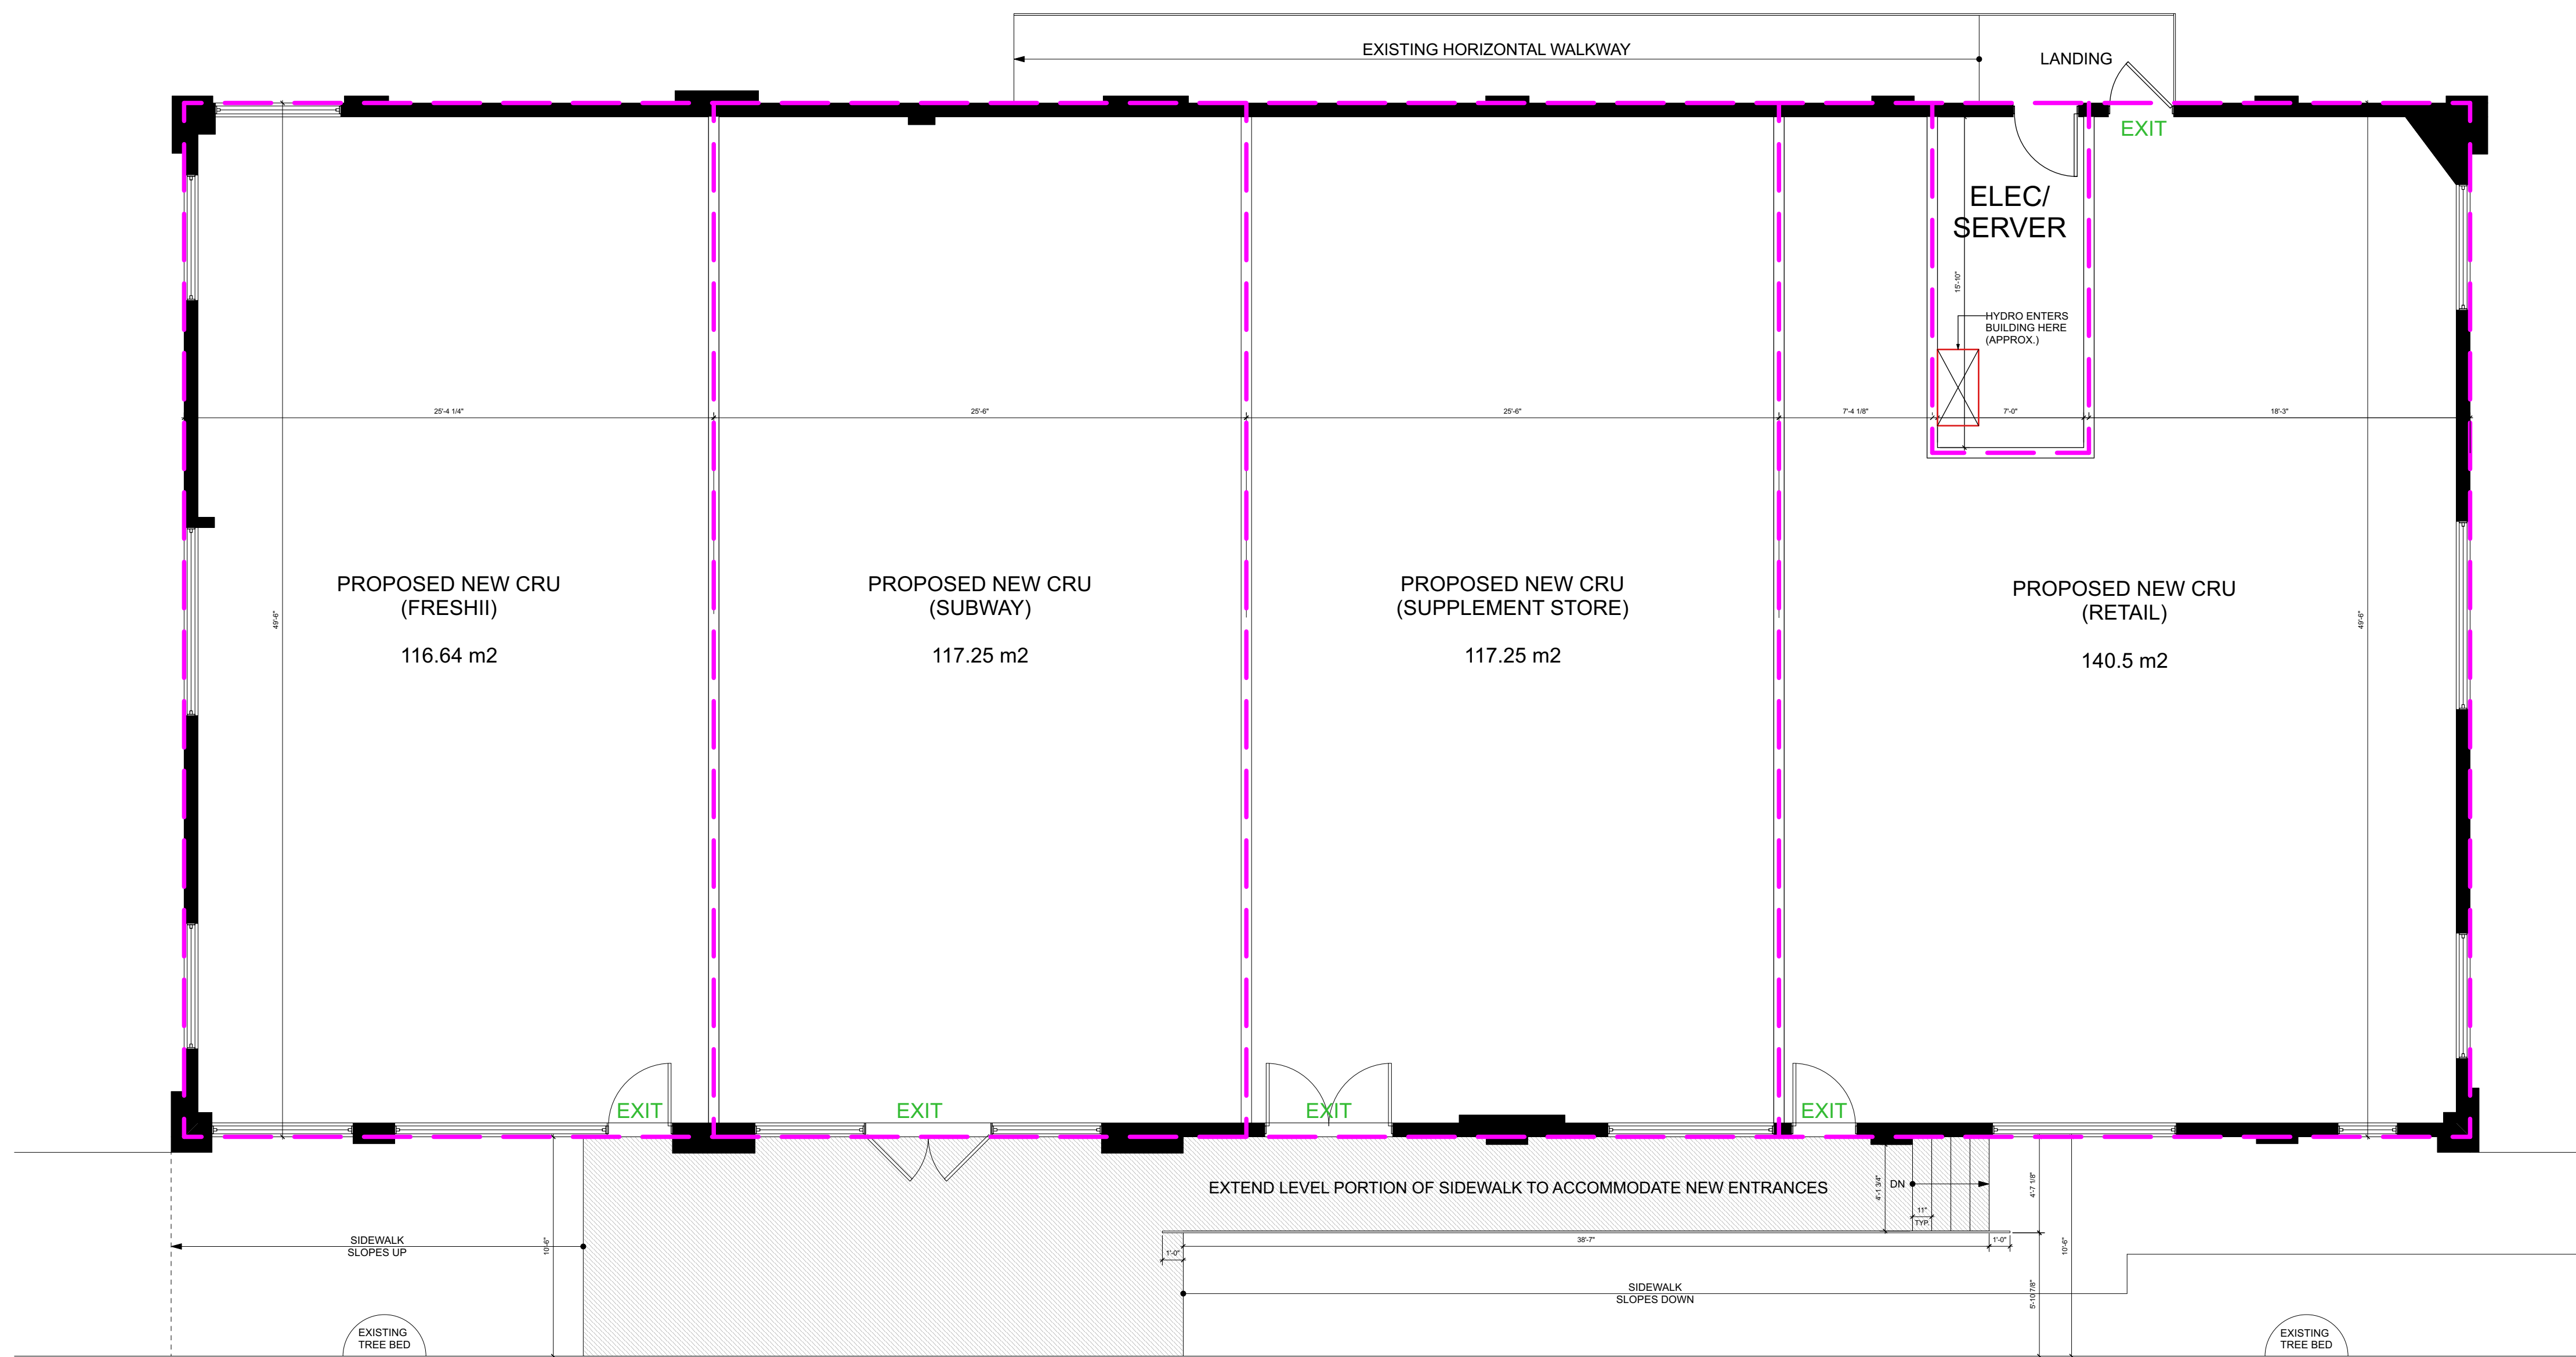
EXISTING HORIZONTAL WALKWAY

LANDING

EXIT

ELEC/
SERVER

15'-10"

HYDRO ENTERS BUILDING HERE (APPROX.)

25'-4 1/4"

25'-6"

25'-6"

7'-4 1/8"

7'-0"

18'-3"

49'-6"

PROPOSED NEW CRU
(FRESHII)

116.64 m2

PROPOSED NEW CRU
(SUBWAY)

117.25 m2

PROPOSED NEW CRU
(SUPPLEMENT STORE)

117.25 m2

PROPOSED NEW CRU
(RETAIL)

140.5 m2

49'-6"

EXIT

EXIT

EXIT

EXIT

EXTEND LEVEL PORTION OF SIDEWALK TO ACCOMMODATE NEW ENTRANCES

DN

4'-1 3/4"

4'-7 1/8"

11"
TYP.

38'-7"

1'-0"

1'-0"

10'-6"

10'-6"

SIDEWALK
SLOPES UP

SIDEWALK
SLOPES DOWN

5'-10 7/8"

EXISTING
TREE BED

EXISTING
TREE BED